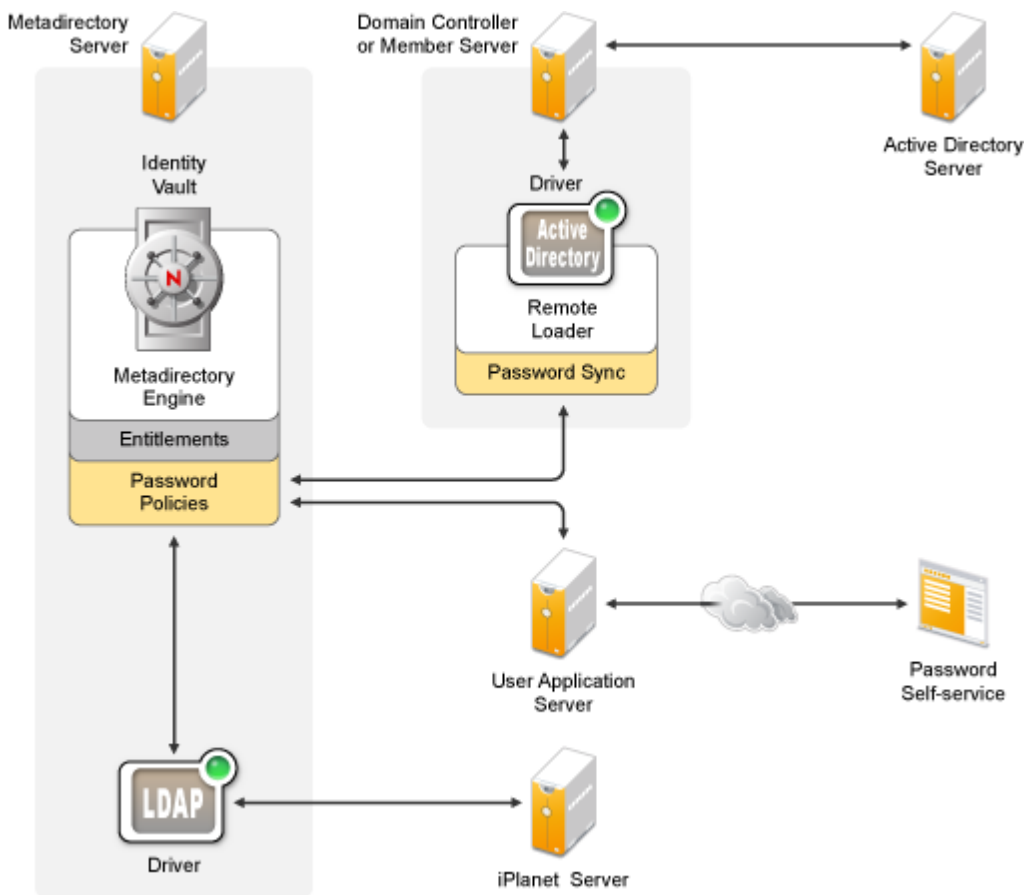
Metadirectory Server

Domain Controller or Member Server

Active Directory Server

Identity Vault

N

Metadirectory Engine

Entitlements

Password Policies

Driver

Active Directory

Remote Loader

Password Sync

User Application Server

Password Self-service

LDAP

Driver

iPlanet Server